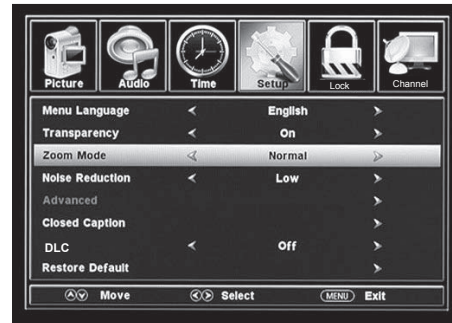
Picture Audio Time Setup Lock Channel

| Menu Language | < | English | > |
|---|---|---|---|
| Transparency | < | On | > |
| Zoom Mode | < | Normal | > |
| Noise Reduction | < | Low | > |
| Advanced | | | > |
| Closed Caption | | | > |
| DLC | < | Off | > |
| Restore Default | | | > |

Move Select MENU Exit